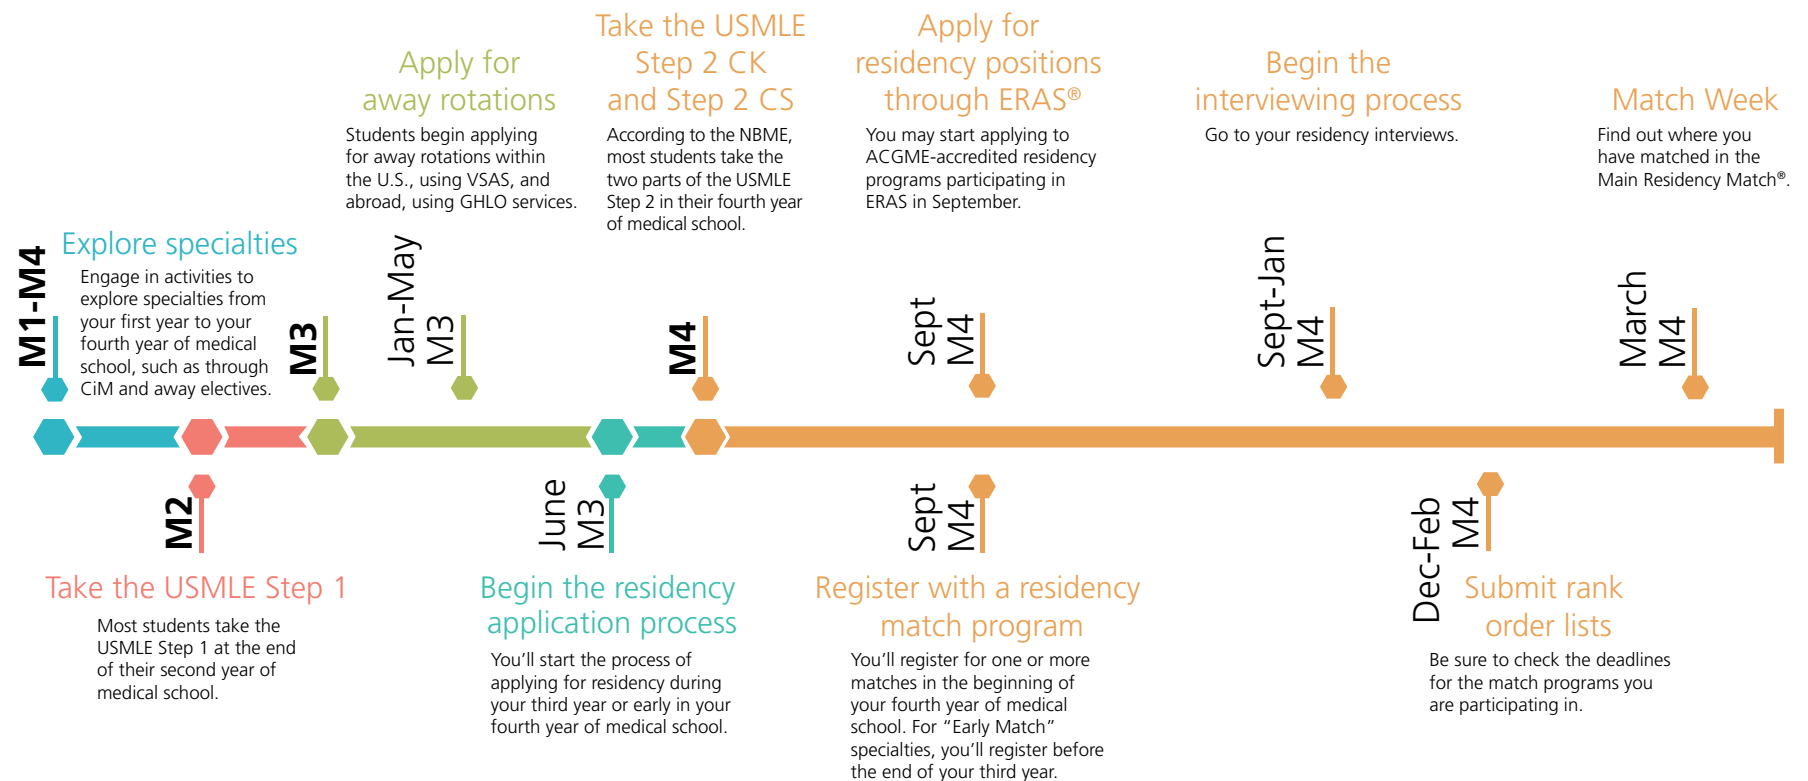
M1-M4
Explore specialties
Engage in activities to explore specialties from your first year to your fourth year of medical school, such as through CiM and away electives.

M3

Jan-May M3
Apply for away rotations
Students begin applying for away rotations within the U.S., using VSAS, and abroad, using GHLO services.

Take the USMLE Step 2 CK and Step 2 CS
According to the NBME, most students take the two parts of the USMLE Step 2 in their fourth year of medical school.

M4

Sept M4
Apply for residency positions through ERAS®
You may start applying to ACGME-accredited residency programs participating in ERAS in September.

Sept-Jan M4
Begin the interviewing process
Go to your residency interviews.

March M4
Match Week
Find out where you have matched in the Main Residency Match®.

M2
Take the USMLE Step 1
Most students take the USMLE Step 1 at the end of their second year of medical school.

June M3
Begin the residency application process
You'll start the process of applying for residency during your third year or early in your fourth year of medical school.

Sept M4
Register with a residency match program
You'll register for one or more matches in the beginning of your fourth year of medical school. For "Early Match" specialties, you'll register before the end of your third year.

Dec-Feb M4
Submit rank order lists
Be sure to check the deadlines for the match programs you are participating in.